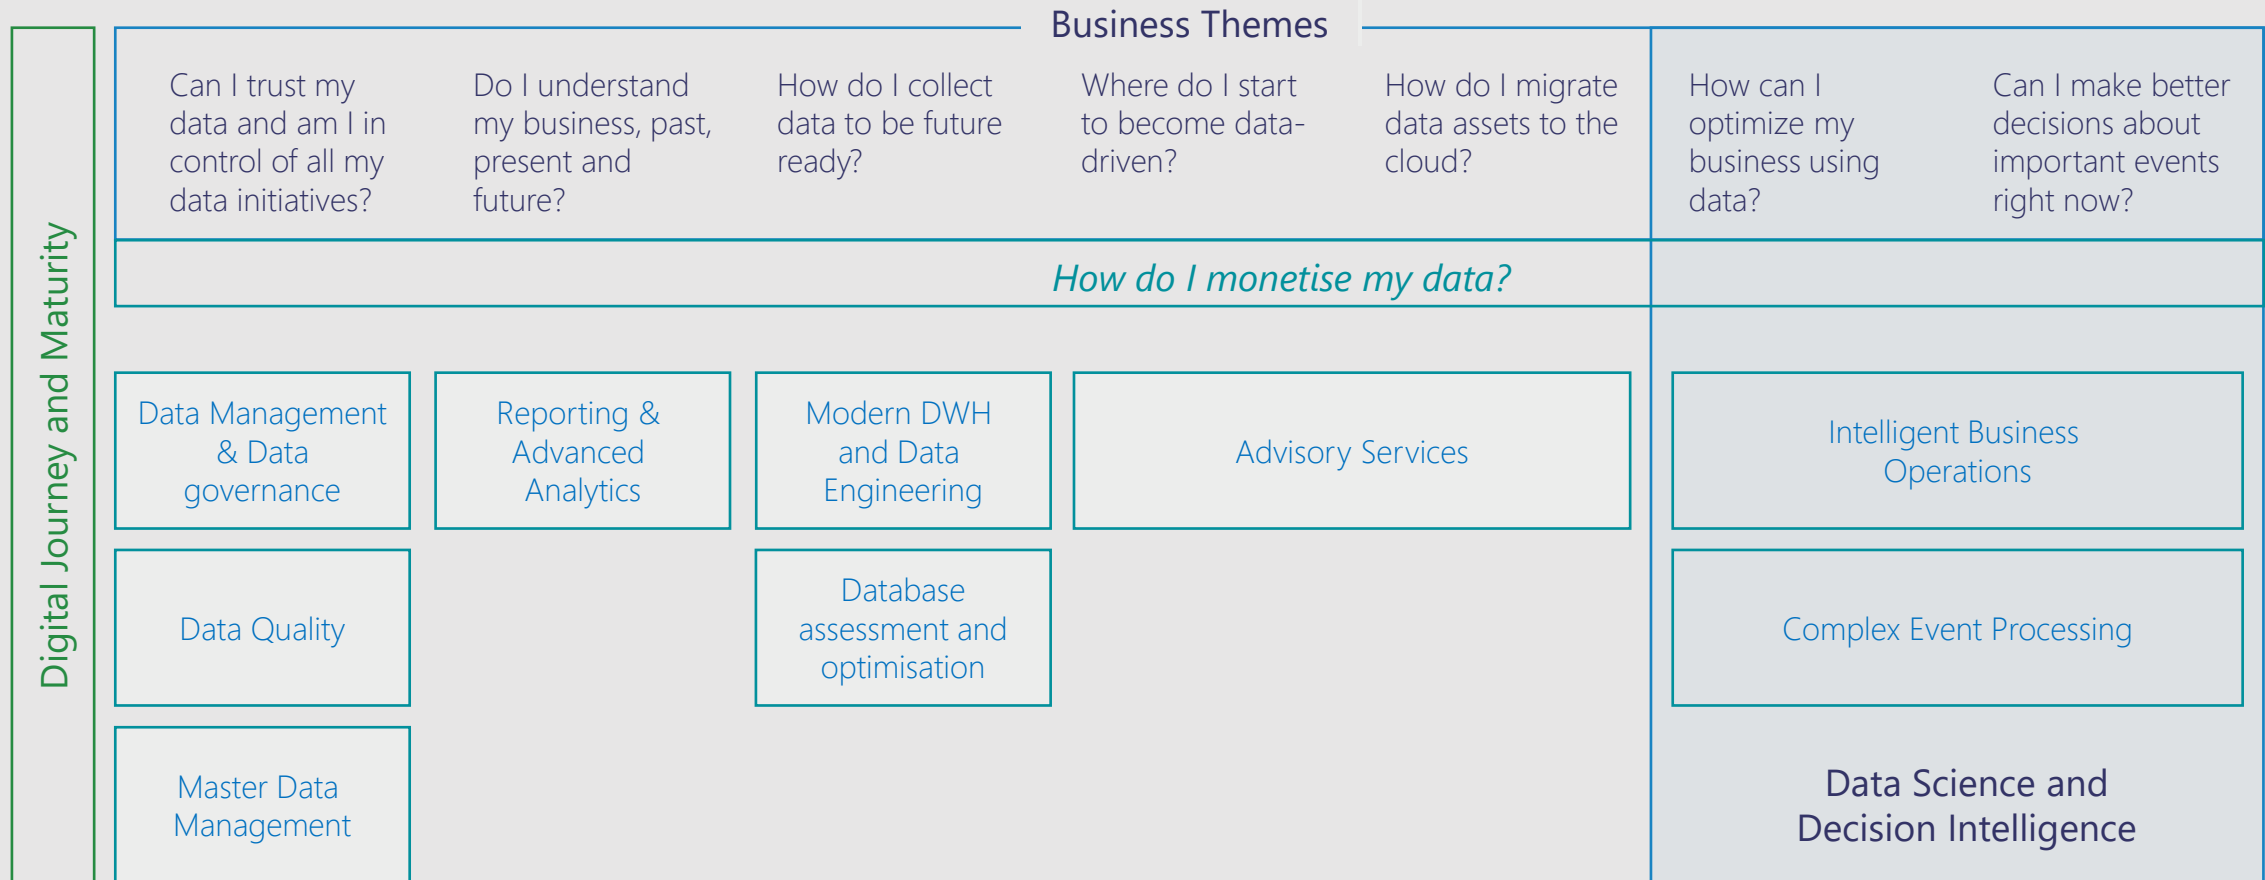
Business Themes

Digital Journey and Maturity

Can I trust my data and am I in control of all my data initiatives?

Do I understand my business, past, present and future?

How do I collect data to be future ready?

Where do I start to become data-driven?

How do I migrate data assets to the cloud?

How can I optimize my business using data?

Can I make better decisions about important events right now?

How do I monetise my data?

Data Management & Data governance

Reporting & Advanced Analytics

Modern DWH and Data Engineering

Advisory Services

Intelligent Business Operations

Data Quality

Database assessment and optimisation

Complex Event Processing

Master Data Management

Data Science and Decision Intelligence